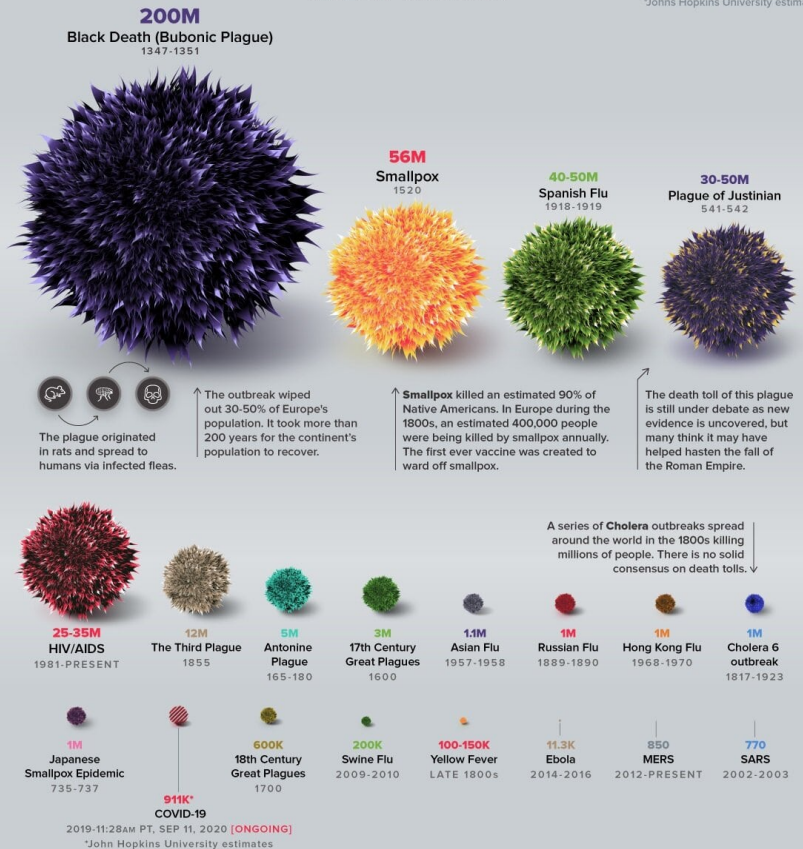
*Johns Hopkins University estim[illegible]

200M
Black Death (Bubonic Plague)
1347-1351

56M
Smallpox
1520

40-50M
Spanish Flu
1918-1919

30-50M
Plague of Justinian
541-542

The plague originated in rats and spread to humans via infected fleas.

The outbreak wiped out 30-50% of Europe's population. It took more than 200 years for the continent's population to recover.

Smallpox killed an estimated 90% of Native Americans. In Europe during the 1800s, an estimated 400,000 people were being killed by smallpox annually. The first ever vaccine was created to ward off smallpox.

The death toll of this plague is still under debate as new evidence is uncovered, but many think it may have helped hasten the fall of the Roman Empire.

A series of Cholera outbreaks spread around the world in the 1800s killing millions of people. There is no solid consensus on death tolls.

25-35M
HIV/AIDS
1981-PRESENT

12M
The Third Plague
1855

5M
Antonine Plague
165-180

3M
17th Century Great Plagues
1600

1.1M
Asian Flu
1957-1958

1M
Russian Flu
1889-1890

1M
Hong Kong Flu
1968-1970

1M
Cholera 6 outbreak
1817-1923

1M
Japanese Smallpox Epidemic
735-737

911K*
COVID-19
2019-11:28AM PT, SEP 11, 2020 [ONGOING]
*John Hopkins University estimates

600K
18th Century Great Plagues
1700

200K
Swine Flu
2009-2010

100-150K
Yellow Fever
LATE 1800s

11.3K
Ebola
2014-2016

850
MERS
2012-PRESENT

770
SARS
2002-2003